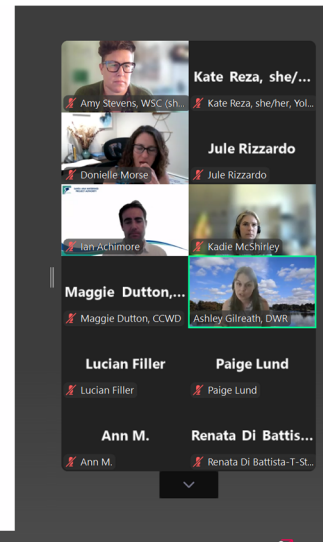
Amy Stevens, WSC (sh...

Kate Reza, she/...

Kate Reza, she/her, Yol...

Donielle Morse

Jule Rizzardo

Jule Rizzardo

Ian Achimore

Kadie McShirley

Maggie Dutton,...

Maggie Dutton, CCWD

Ashley Gilreath, DWR

Lucian Filler

Lucian Filler

Paige Lund

Paige Lund

Ann M.

Ann M.

Renata Di Battis...

Renata Di Battista-T-St...